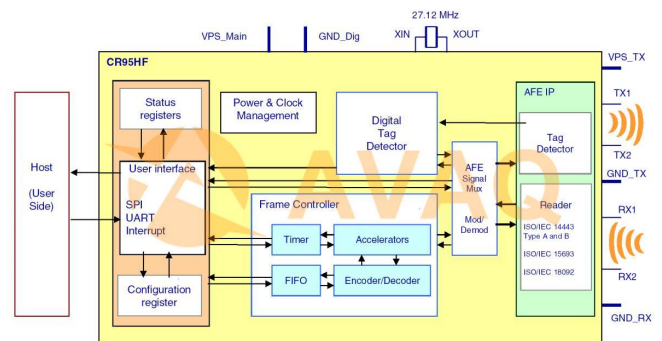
VPS_Main
GND_Dig
27.12 MHz
XIN
XOUT
CR95HF
VPS_TX
Host
(User Side)
Status registers
Power & Clock Management
Digital Tag Detector
AFE IP
TX1
Tag Detector
TX2
User interface
SPI
UART
Interrupt
AFE Signal Mux
GND_TX
Frame Controller
Mod/ Demod
Reader
RX1
ISO/IEC 14443 Type A and B
ISO/IEC 15693
ISO/IEC 18092
Timer
Accelerators
RX2
Configuration register
FIFO
Encoder/Decoder
GND_RX
AVAQ